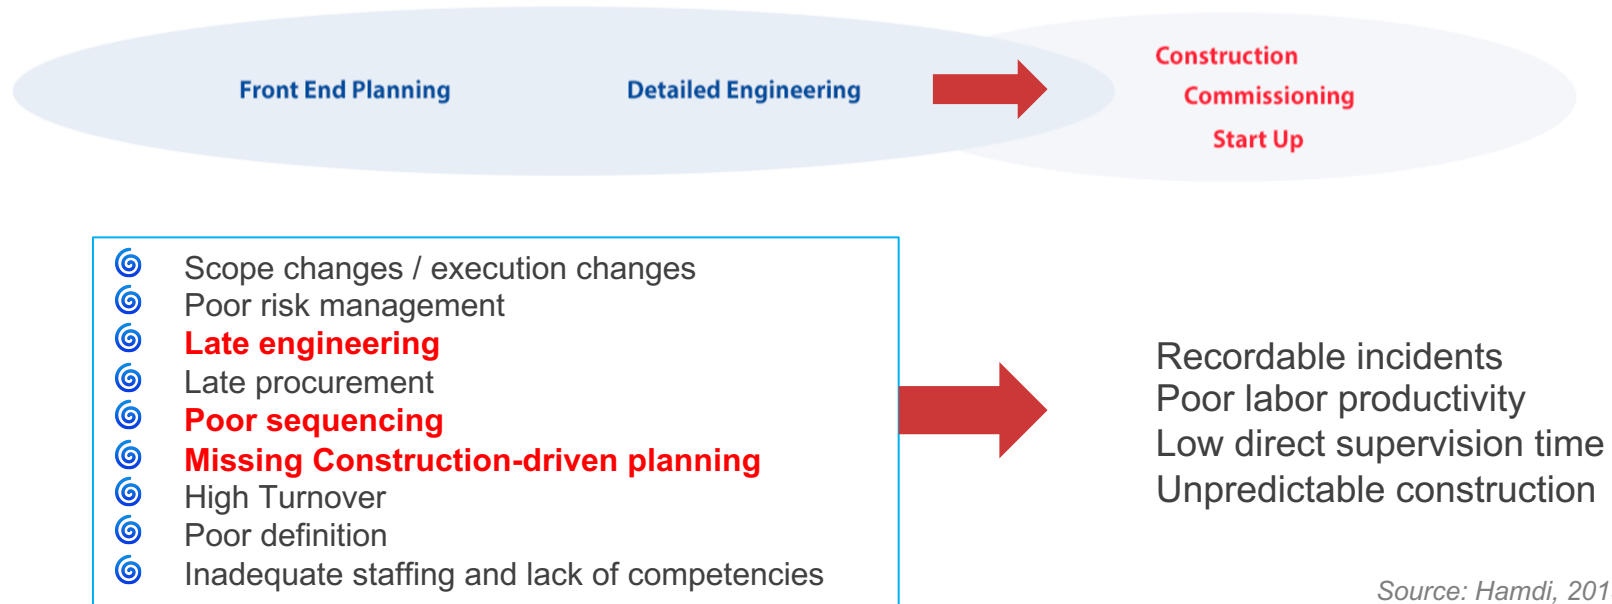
Front End Planning

Detailed Engineering

Construction
Commissioning
Start Up

Scope changes / execution changes
Poor risk management
Late engineering
Late procurement
Poor sequencing
Missing Construction-driven planning
High Turnover
Poor definition
Inadequate staffing and lack of competencies

Recordable incidents
Poor labor productivity
Low direct supervision time
Unpredictable construction

Source: Hamdi, 201